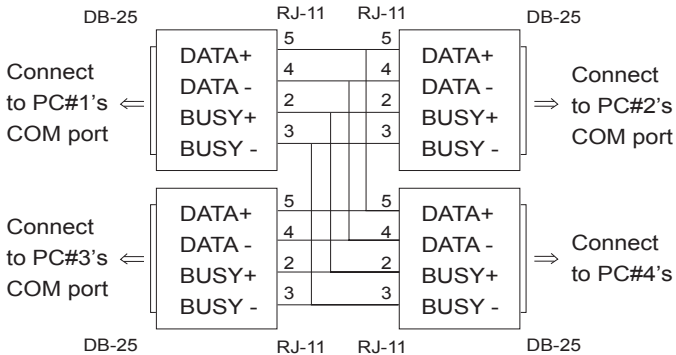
DB-25
RJ-11
RJ-11
DB-25

Connect to PC#1's COM port $\Leftarrow$

DATA+
DATA -
BUSY+
BUSY -

5
4
2
3

5
4
2
3

DATA+
DATA -
BUSY+
BUSY -

$\Rightarrow$ Connect to PC#2's COM port

Connect to PC#3's COM port $\Leftarrow$

DATA+
DATA -
BUSY+
BUSY -

5
4
2
3

5
4
2
3

DATA+
DATA -
BUSY+
BUSY -

$\Rightarrow$ Connect to PC#4's

DB-25
RJ-11
RJ-11
DB-25